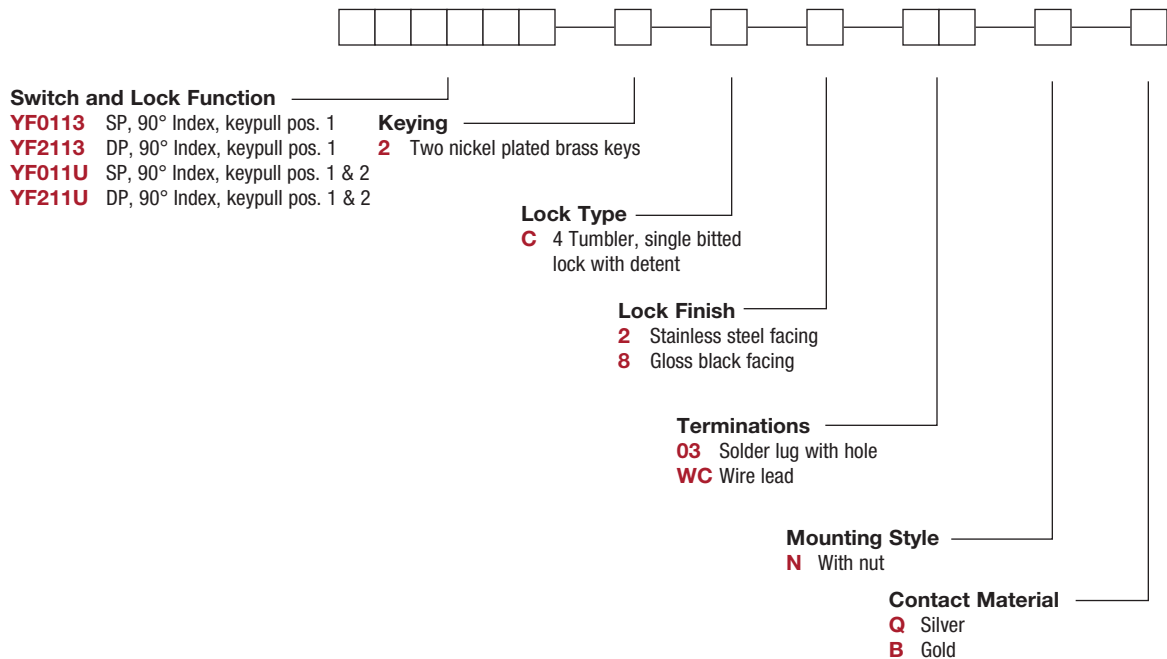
Switch and Lock Function
YF0113 SP, 90° Index, keypull pos. 1
YF2113 DP, 90° Index, keypull pos. 1
YF011U SP, 90° Index, keypull pos. 1 & 2
YF211U DP, 90° Index, keypull pos. 1 & 2

Keying
2 Two nickel plated brass keys

Lock Type
C 4 Tumbler, single bitted lock with detent

Lock Finish
2 Stainless steel facing
8 Gloss black facing

Terminations
03 Solder lug with hole
WC Wire lead

Mounting Style
N With nut

Contact Material
Q Silver
B Gold